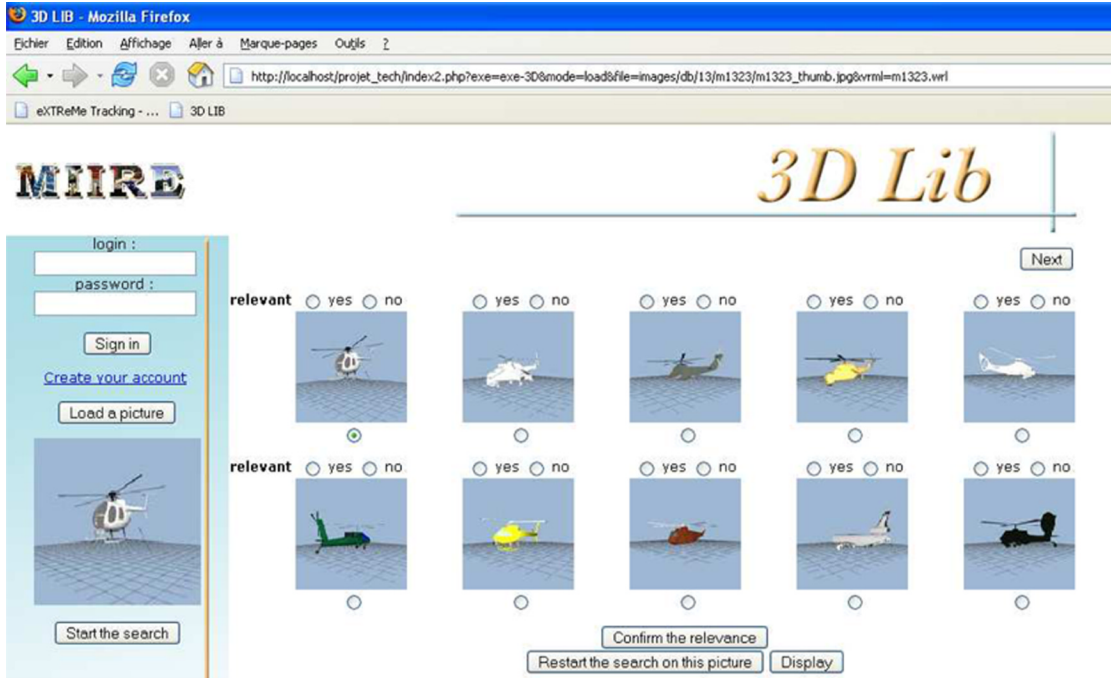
3D LIB - Mozilla Firefox

Fichier Edition Affichage Aller à Marque-pages Outils ?

http://localhost/projet_tech/index2.php?exe=exe-3D&mode=load&file=images/db/13/m1323/m1323_thumb.jpg&vrml=m1323.wrl

eXTReMe Tracking - ... 3D LIB

MIIRE

3D Lib

login :

password :

Sign in

Create your account

Load a picture

Start the search

Next

relevant yes no yes no yes no yes no yes no

relevant yes no yes no yes no yes no yes no

Confirm the relevance

Restart the search on this picture Display